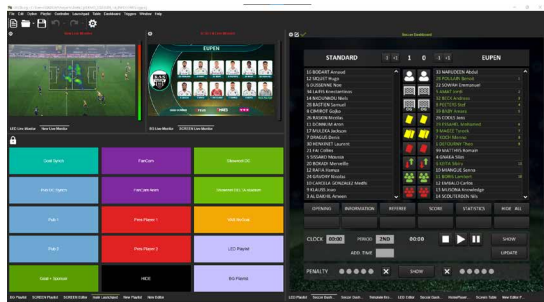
STANDARD
1 0
EUPEN

13 BODART Arnaud
22 NDUDEN Abdul
31 POULAIN Benoit
44 SOWAH Emmanuel

EUPEN

OPENING
INFORMATION
REFEREE
SCORE
STATISTICS
HIDE ALL

CLOCK 00:00
PERIOD 2ND
00:00
SHOW
UPDATE

PENALTY
SHOW